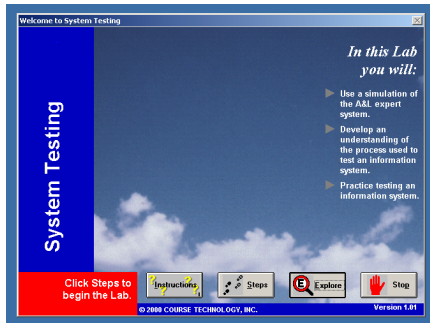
Welcome to System Testing

System Testing

In this Lab you will:

Use a simulation of the A&L expert system.

Develop an understanding of the process used to test an information system.

Practice testing an information system.

Click Steps to begin the Lab.

Instructions

Steps

Explore

Stop

© 2000 COURSE TECHNOLOGY, INC.

Version 1.01